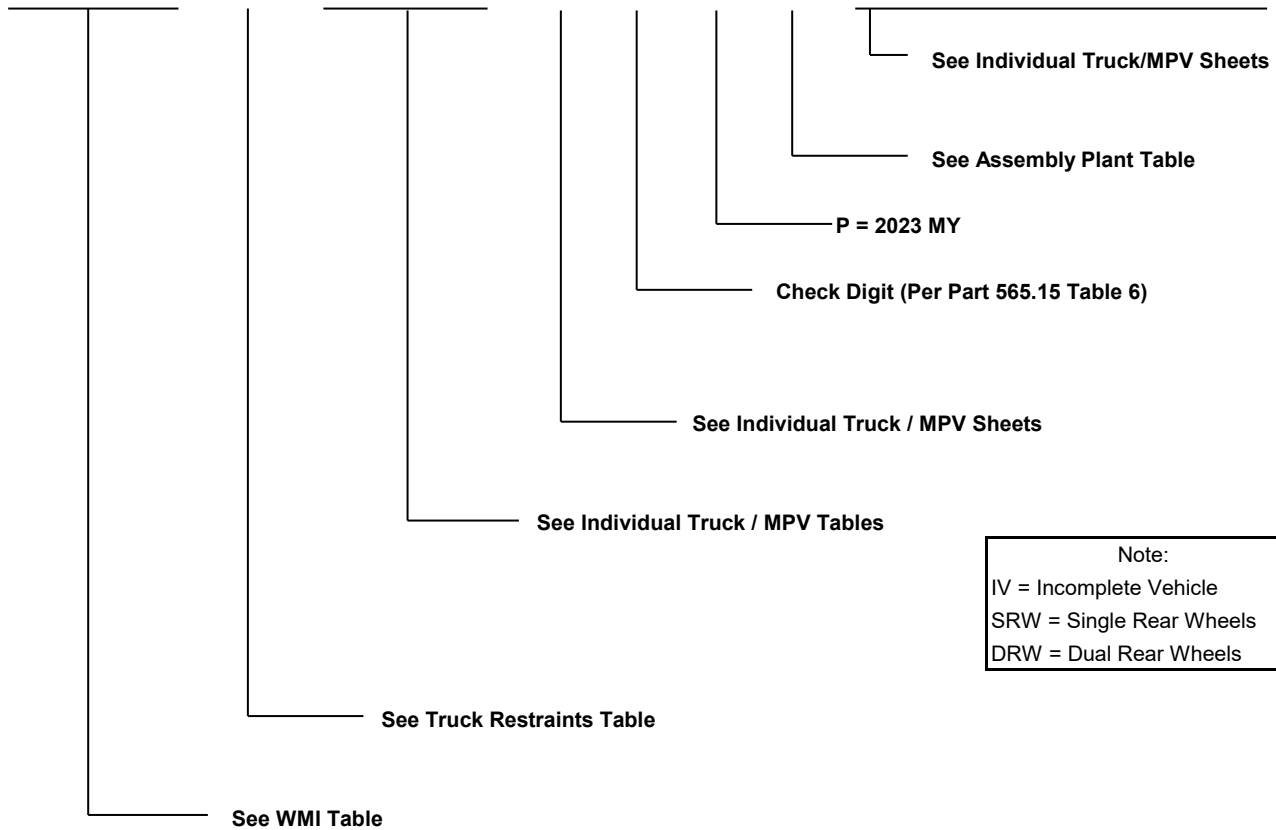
See Individual Truck/MPV Sheets

See Assembly Plant Table

P = 2023 MY

Check Digit (Per Part 565.15 Table 6)

See Individual Truck / MPV Sheets

See Individual Truck / MPV Tables

Note:
IV = Incomplete Vehicle
SRW = Single Rear Wheels
DRW = Dual Rear Wheels

See Truck Restraints Table

See WMI Table